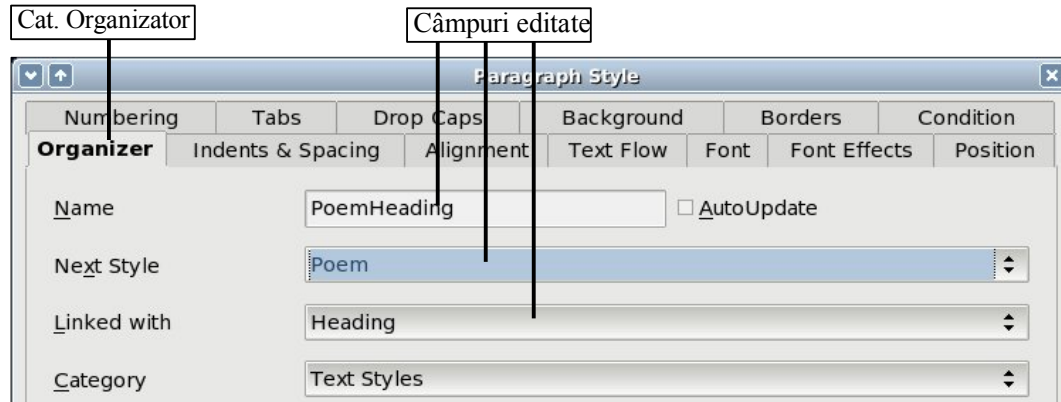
Cat. Organizator

Câmpuri editate

Paragraph Style

Numbering | Tabs | Drop Caps | Background | Borders | Condition

Organizer | Indents & Spacing | Alignment | Text Flow | Font | Font Effects | Position

Name PoemHeading AutoUpdate

Next Style Poem

Linked with Heading

Category Text Styles